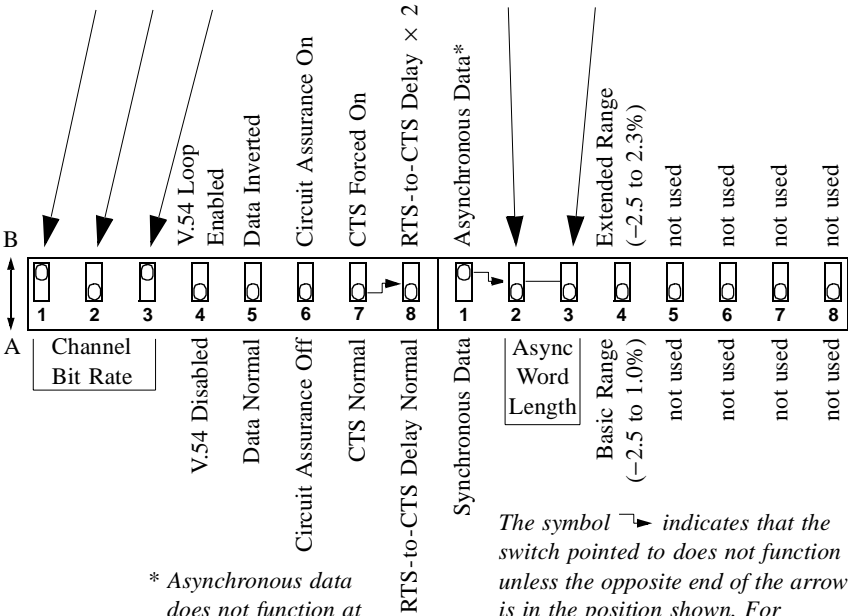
V.54 Loop Enabled
Data Inverted
Circuit Assurance On
CTS Forced On
RTS-to-CTS Delay $\times$ 2
Asynchronous Data*
Extended Range ($-2.5$ to 2.3%)
not used
not used
not used
not used

B
A

1 2 3 4 5 6 7 8
1 2 3 4 5 6 7 8

Channel Bit Rate
V.54 Disabled
Data Normal
Circuit Assurance Off
CTS Normal
RTS-to-CTS Delay Normal
Synchronous Data
Async Word Length
Basic Range ($-2.5$ to 1.0%)
not used
not used
not used
not used

* Asynchronous data does not function at

The symbol ⌝► indicates that the switch pointed to does not function unless the opposite end of the arrow is in the position shown. For